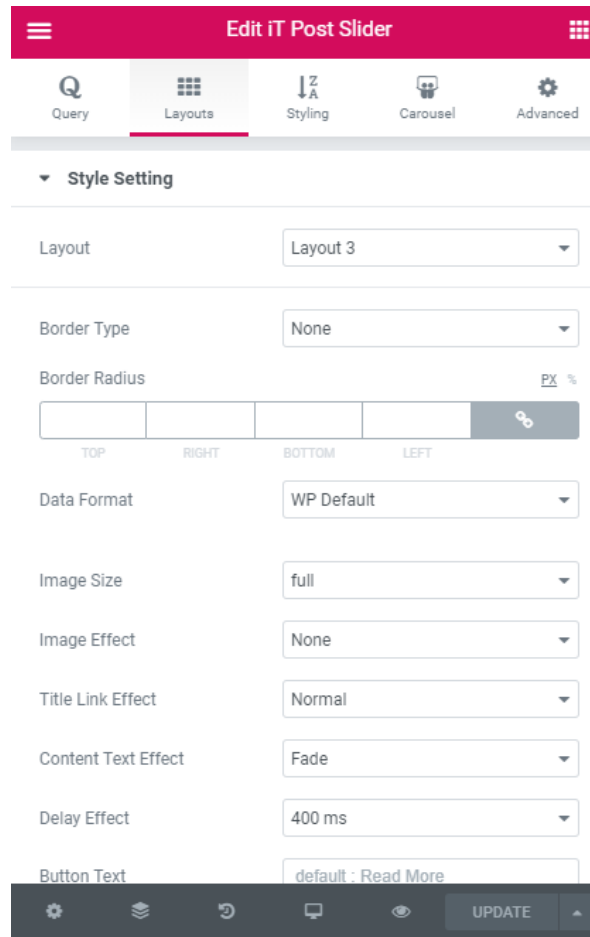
Edit iT Post Slider

Query
Layouts
Styling
Carousel
Advanced

Style Setting

Layout
Layout 3

Border Type
None

Border Radius
PX %

TOP
RIGHT
BOTTOM
LEFT

Data Format
WP Default

Image Size
full

Image Effect
None

Title Link Effect
Normal

Content Text Effect
Fade

Delay Effect
400 ms

Button Text
default : Read More

UPDATE